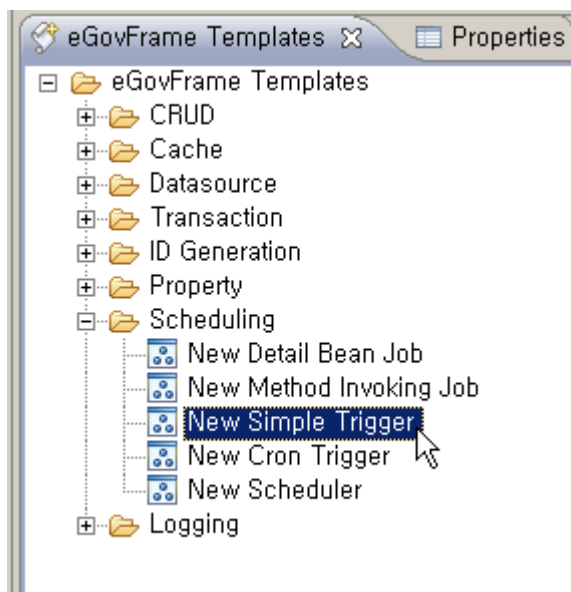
eGovFrame Templates ☒ Properties

eGovFrame Templates
CRUD
Cache
Datasource
Transaction
ID Generation
Property
Scheduling
New Detail Bean Job
New Method Invoking Job
New Simple Trigger
New Cron Trigger
New Scheduler
Logging